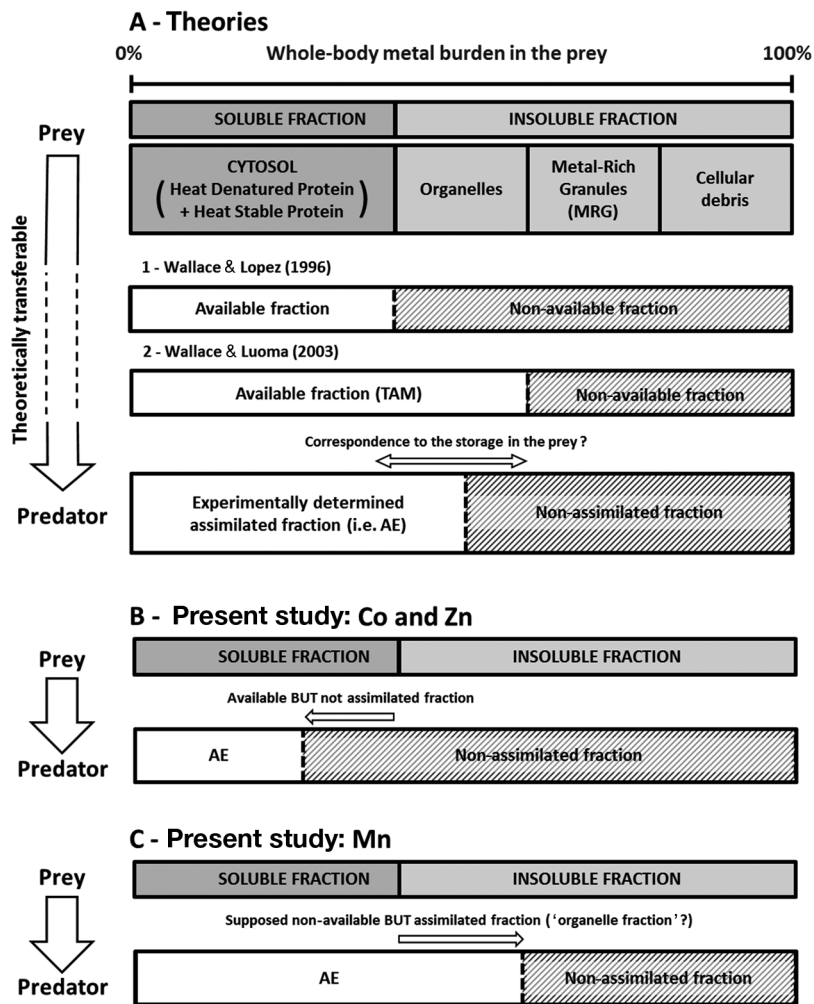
A - Theories

0%

Whole-body metal burden in the prey

100%

Prey

SOLUBLE FRACTION

INSOLUBLE FRACTION

CYTOSOL ( Heat Denatured Protein + Heat Stable Protein )

Organelles

Metal-Rich Granules (MRG)

Cellular debris

Theoretically transferable

1 - Wallace & Lopez (1996)

Available fraction

Non-available fraction

2 - Wallace & Luoma (2003)

Available fraction (TAM)

Non-available fraction

Correspondence to the storage in the prey ?

Predator

Experimentally determined assimilated fraction (i.e. AE)

Non-assimilated fraction

B - Present study: Co and Zn

Prey

SOLUBLE FRACTION

INSOLUBLE FRACTION

Available BUT not assimilated fraction

Predator

AE

Non-assimilated fraction

C - Present study: Mn

Prey

SOLUBLE FRACTION

INSOLUBLE FRACTION

Supposed non-available BUT assimilated fraction ('organelle fraction'?)

Predator

AE

Non-assimilated fraction